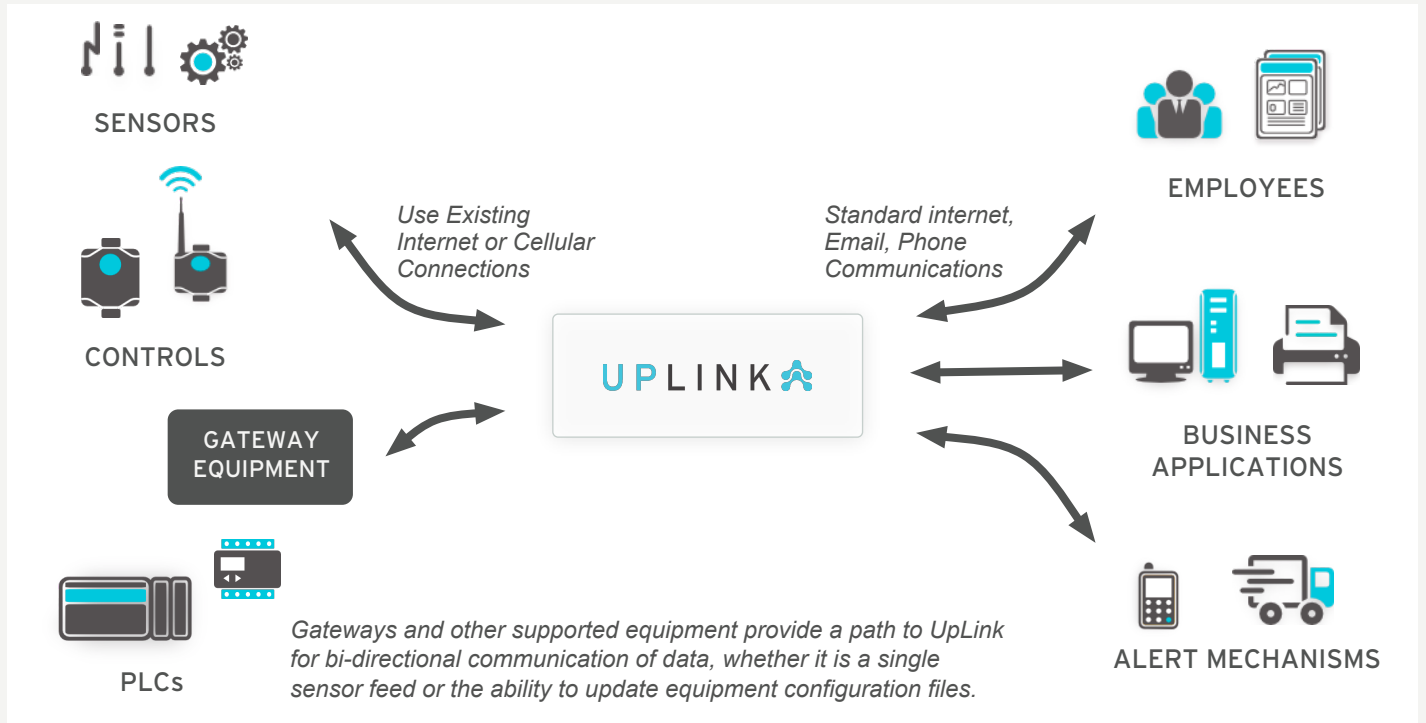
SENSORS

CONTROLS

GATEWAY EQUIPMENT

PLCs

Use Existing Internet or Cellular Connections

UPLINK

Standard internet, Email, Phone Communications

EMPLOYEES

BUSINESS APPLICATIONS

ALERT MECHANISMS

Gateways and other supported equipment provide a path to UpLink for bi-directional communication of data, whether it is a single sensor feed or the ability to update equipment configuration files.